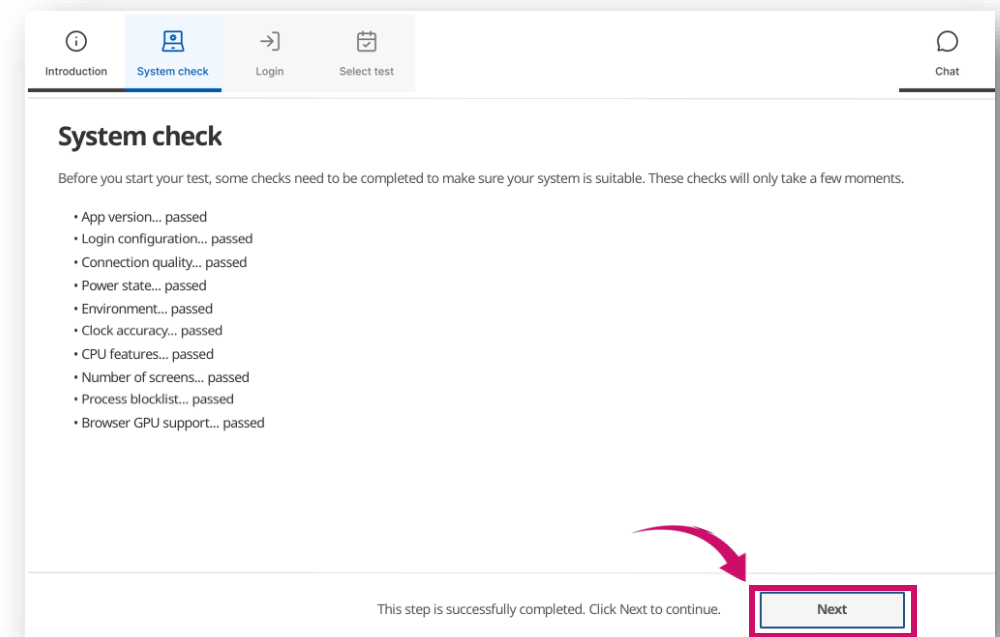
Introduction
System check
Login
Select test
Chat

System check

Before you start your test, some checks need to be completed to make sure your system is suitable. These checks will only take a few moments.

• App version... passed
• Login configuration... passed
• Connection quality... passed
• Power state... passed
• Environment... passed
• Clock accuracy... passed
• CPU features... passed
• Number of screens... passed
• Process blocklist... passed
• Browser GPU support... passed

This step is successfully completed. Click Next to continue.

Next